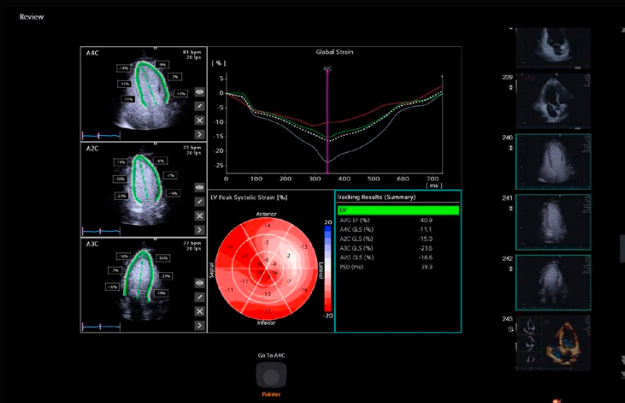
Review

A4C
81 bpm
24 fps

A2C
77 bpm
26 fps

A3C
77 bpm
26 fps

Global Strain
[ % ]
5
0
-5
-10
-15
-20
-25
0
100
200
300
400
500
600
700
[ ms ]
AVC

LV Peak Systolic Strain [%]
Anterior
Inferior
Septal
Lateral
0
-20

Tracking Results (Summary)
LV
AVG EF (%) 40.9
A4C GLS (%) -11.1
A2C GLS (%) -15.0
A3C GLS (%) -23.6
AVG GLS (%) -16.6
PSD (ms) 39.3

239
240
241
242
243

Go To A4C
Pointer